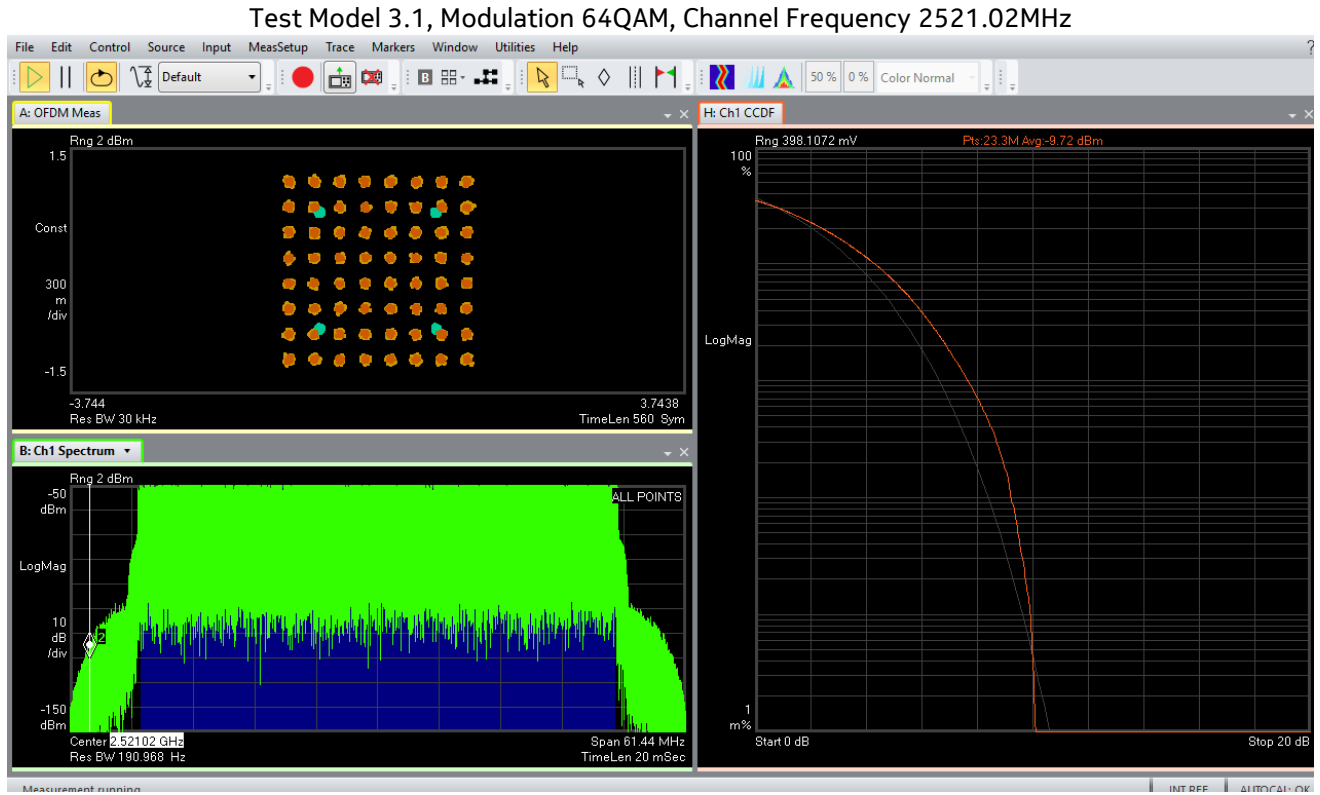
Test Model 3.1, Modulation 64QAM, Channel Frequency 2521.02MHz

File Edit Control Source Input MeasSetup Trace Markers Window Utilities Help

Default

50 % 0 % Color Normal

A: OFDM Meas

Rng 2 dBm

1.5

Const

300
m
/div

-1.5

-3.744 3.7438

Res BW 30 kHz TimeLen 560 Sym

B: Ch1 Spectrum

Rng 2 dBm

-50
dBm

ALL POINTS

LogMag

10
dB
/div

2

-150
dBm

Center 2.52102 GHz Span 61.44 MHz

Res BW 190.968 Hz TimeLen 20 mSec

H: Ch1 CCDF

Rng 398.1072 mV Pts:23.3M Avg:-9.72 dBm

100
%

LogMag

1
m%

Start 0 dB Stop 20 dB

Measurement running

INT REF AUTOCAL: OK